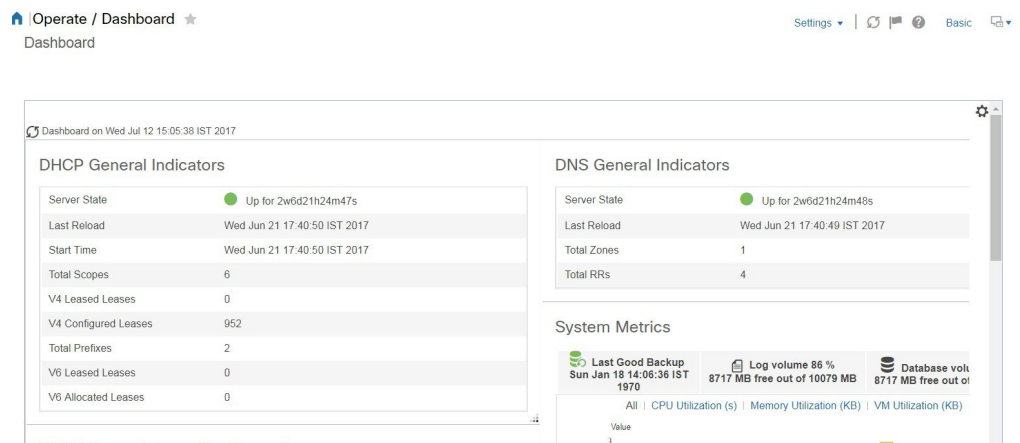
Operate / Dashboard
Dashboard

Settings ▾ Basic

Dashboard on Wed Jul 12 15:05:38 IST 2017

DHCP General Indicators

| Server State | Up for 2w6d21h24m47s |
|---|---|
| Last Reload | Wed Jun 21 17:40:50 IST 2017 |
| Start Time | Wed Jun 21 17:40:50 IST 2017 |
| Total Scopes | 6 |
| V4 Leased Leases | 0 |
| V4 Configured Leases | 952 |
| Total Prefixes | 2 |
| V6 Leased Leases | 0 |
| V6 Allocated Leases | 0 |

DNS General Indicators

| Server State | Up for 2w6d21h24m48s |
|---|---|
| Last Reload | Wed Jun 21 17:40:49 IST 2017 |
| Total Zones | 1 |
| Total RRs | 4 |

System Metrics

Last Good Backup Sun Jan 18 14:06:36 IST 1970

Log volume 86 % 8717 MB free out of 10079 MB

Database volu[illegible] 8717 MB free out o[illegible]

All | CPU Utilization (s) | Memory Utilization (KB) | VM Utilization (KB)

Value